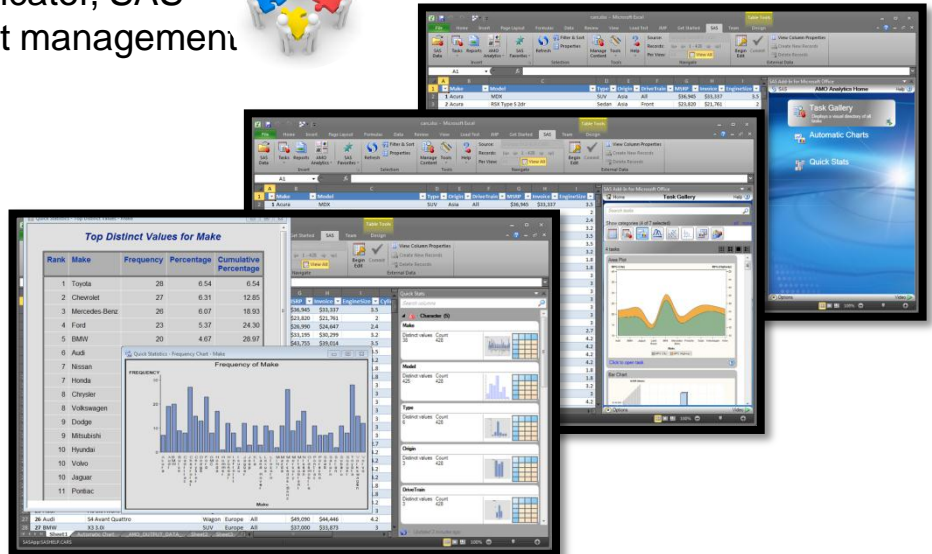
icator, SAS
t management

Top Distinct Values for Make

| Rank | Make | Frequency | Percentage | Cumulative Percentage |
|---|---|---|---|---|
| 1 | Toyota | 28 | 6.54 | 6.54 |
| 2 | Chevrolet | 27 | 6.31 | 12.85 |
| 3 | Mercedes-Benz | 26 | 6.07 | 18.93 |
| 4 | Ford | 23 | 5.37 | 24.30 |
| 5 | BMW | 20 | 4.67 | 28.97 |
| 6 | Audi | | | |
| 7 | Nissan | | | |
| 8 | Honda | | | |
| 9 | Chrysler | | | |
| 9 | Volkswagen | | | |
| 9 | Dodge | | | |
| 9 | Mitsubishi | | | |
| 10 | Hyundai | | | |
| 10 | Volvo | | | |
| 10 | Jaguar | | | |
| 11 | Pontiac | | | |

Quick Statistics - Frequency Chart - Make

Frequency of Make

FREQUENCY

Make

Table Tools

Design

View Column Properties

Create New Records

Delete Records

External Data

Quick Stats

Character (5)

Make

Distinct values 38 Count 428

Model

Distinct values 425 Count 428

Type

Distinct values 6 Count 428

Origin

Distinct values 3 Count 428

DriveTrain

Distinct values 3 Count 428

SAS Add-In for Microsoft Office

Task Gallery

Area Plot

Click to open task

Bar Chart

Options

AMO Analytics Home

Task Gallery

Automatic Charts

Quick Stats

Options

Video

1 Acura MDX SUV Asia All $36,945 $33,337 3.5

2 Acura RSX Type S 2dr Sedan Asia Front $23,820 $21,761 2

26 Audi S4 Avant Quattro Wagon Europe All $49,090 $44,446 4.2

27 BMW X3 3.0i SUV Europe All $37,000 $33,873 3

Sheet1

File Home Insert Page Layout Formulas Data Review View SAS Team

SAS Data Tasks Reports AMO Analytics Favorites Refresh Properties Manage Content Tools Help Records Per View Begin Edit Commit

Make Model Type Origin DriveTrain MSRP Invoice EngineSize